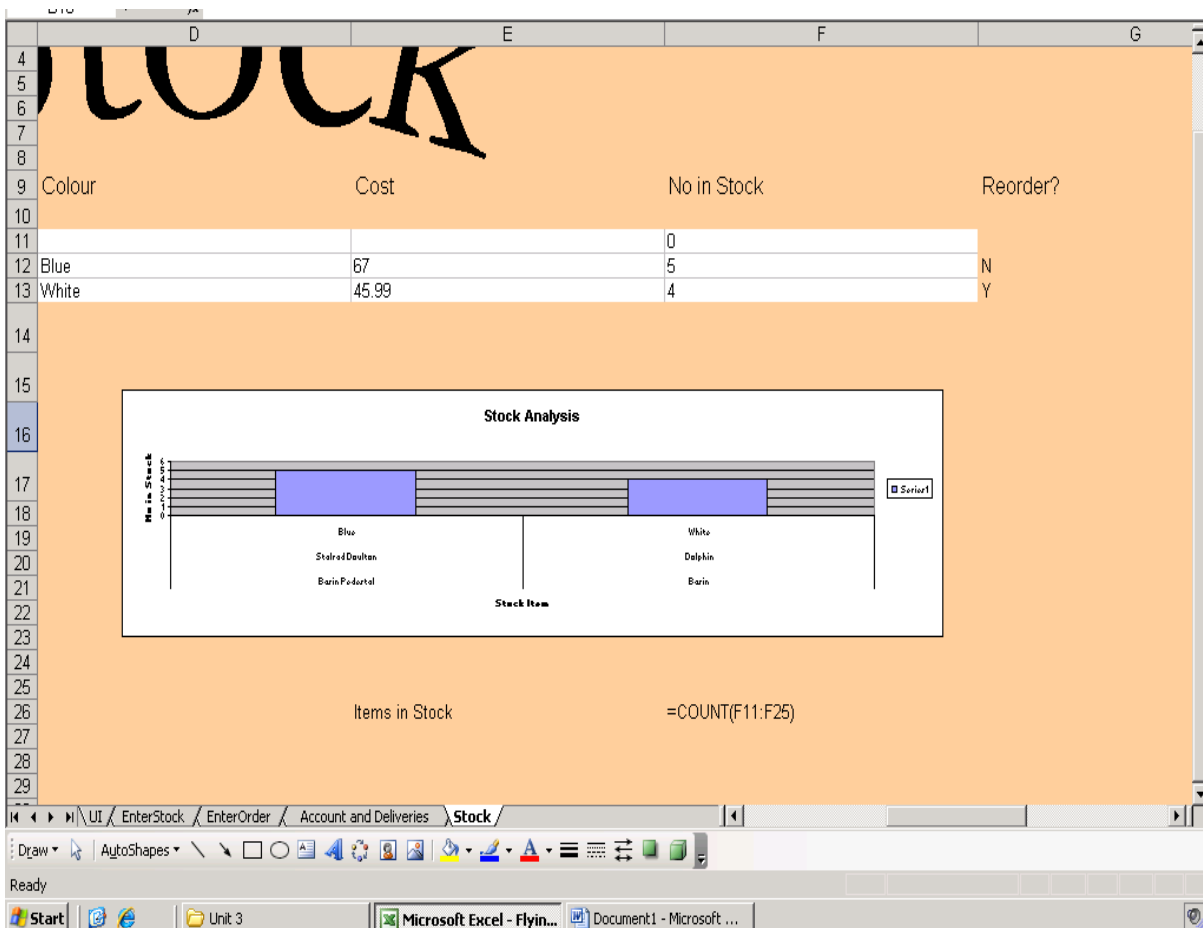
| | D | E | F | G |
|---|---|---|---|---|
| 4 | tock | | | |
| 5 | | | | |
| 6 | | | | |
| 7 | | | | |
| 8 | | | | |
| 9 | Colour | Cost | No in Stock | Reorder? |
| 10 | | | | |
| 11 | | | 0 | |
| 12 | Blue | 67 | 5 | N |
| 13 | White | 45.99 | 4 | Y |
| 14 | | | | |
| 15 | | | | |
| 16 | | | | |
| 17 | | | | |
| 18 | | | | |
| 19 | | | | |
| 20 | | | | |
| 21 | | | | |
| 22 | | | | |
| 23 | | | | |
| 24 | | | | |
| 25 | | | | |
| 26 | | Items in Stock | =COUNT(F11:F25) | |
| 27 | | | | |
| 28 | | | | |
| 29 | | | | |

Stock Analysis

No in Stock

6
5
4
3
2
1
0

Series1

Blue
Stalrod Daulton
Barin Pedestal

White
Dolphin
Barin

Stock Item

UI EnterStock EnterOrder Account and Deliveries Stock

Draw AutoShapes

Ready

Start Unit 3 Microsoft Excel - Flyin... Document1 - Microsoft ...